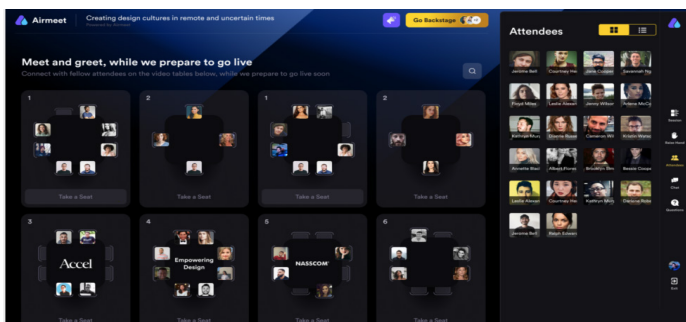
Airmeet

Creating design cultures in remote and uncertain times

Go Backstage

Meet and greet, while we prepare to go live

Connect with fellow attendees on the video tables below, while we prepare to go live soon

1

Take a Seat

2

Take a Seat

1

Take a Seat

2

Take a Seat

3

Accel

Take a Seat

4

Empowering Design

Take a Seat

5

NASSCOM

Take a Seat

6

Take a Seat

Attendees

Jenifer Bell

Courtney He

Jane Cooper

Savannah Ng

Floyd Miles

Leslie Alexan

Jenny Wilson

Arlene McCo

Kathryn Mur

Dianne Russ

Cameron Wil

Kristin Watso

Annette Blac

Albert Flores

Brooklyn Sim

Bessie Coope

Leslie Alexan

Courtney He

Kathryn Mur

Darlene Robe

Jerome Bell

Ralph Edwars

Session

Raise Hand

Attendees

Chat

Questions

Exit